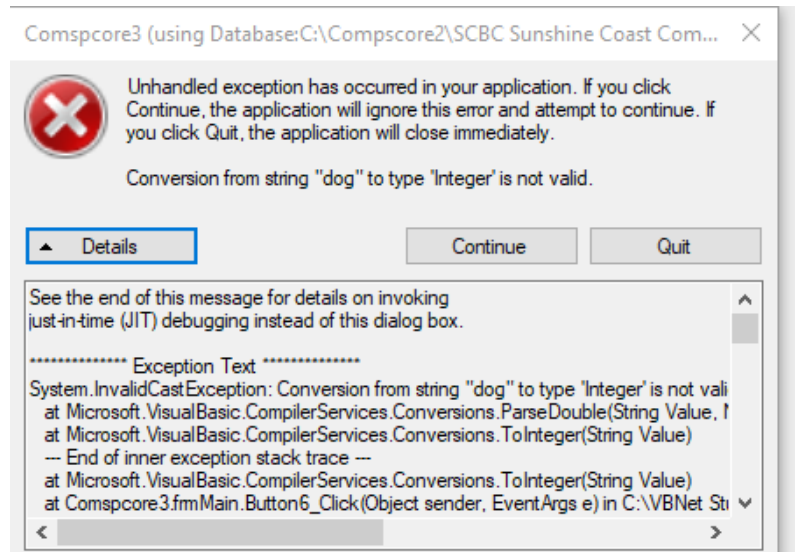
Comspcore3 (using Database:C:\Compscore2\SCBC Sunshine Coast Com... ✕

Unhandled exception has occurred in your application. If you click Continue, the application will ignore this error and attempt to continue. If you click Quit, the application will close immediately.

Conversion from string "dog" to type 'Integer' is not valid.

▲ Details

Continue

Quit

See the end of this message for details on invoking just-in-time (JIT) debugging instead of this dialog box.

************** Exception Text **************
System.InvalidCastException: Conversion from string "dog" to type 'Integer' is not vali
at Microsoft.VisualBasic.CompilerServices.Conversions.ParseDouble(String Value, N
at Microsoft.VisualBasic.CompilerServices.Conversions.ToInteger(String Value)
--- End of inner exception stack trace ---
at Microsoft.VisualBasic.CompilerServices.Conversions.ToInteger(String Value)
at Comspcore3.frmMain.Button6_Click(Object sender, EventArgs e) in C:\VBNet St